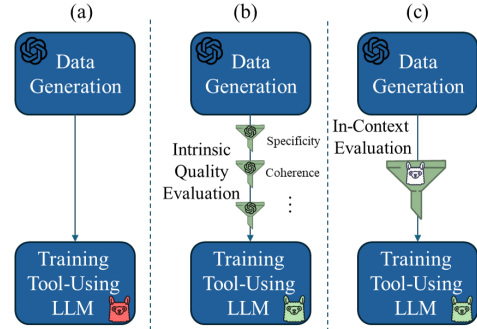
(a)

Data Generation

Training Tool-Using LLM

(b)

Data Generation

Intrinsic Quality Evaluation

Specificity

Coherence

⋮

Training Tool-Using LLM

(c)

Data Generation

In-Context Evaluation

Training Tool-Using LLM